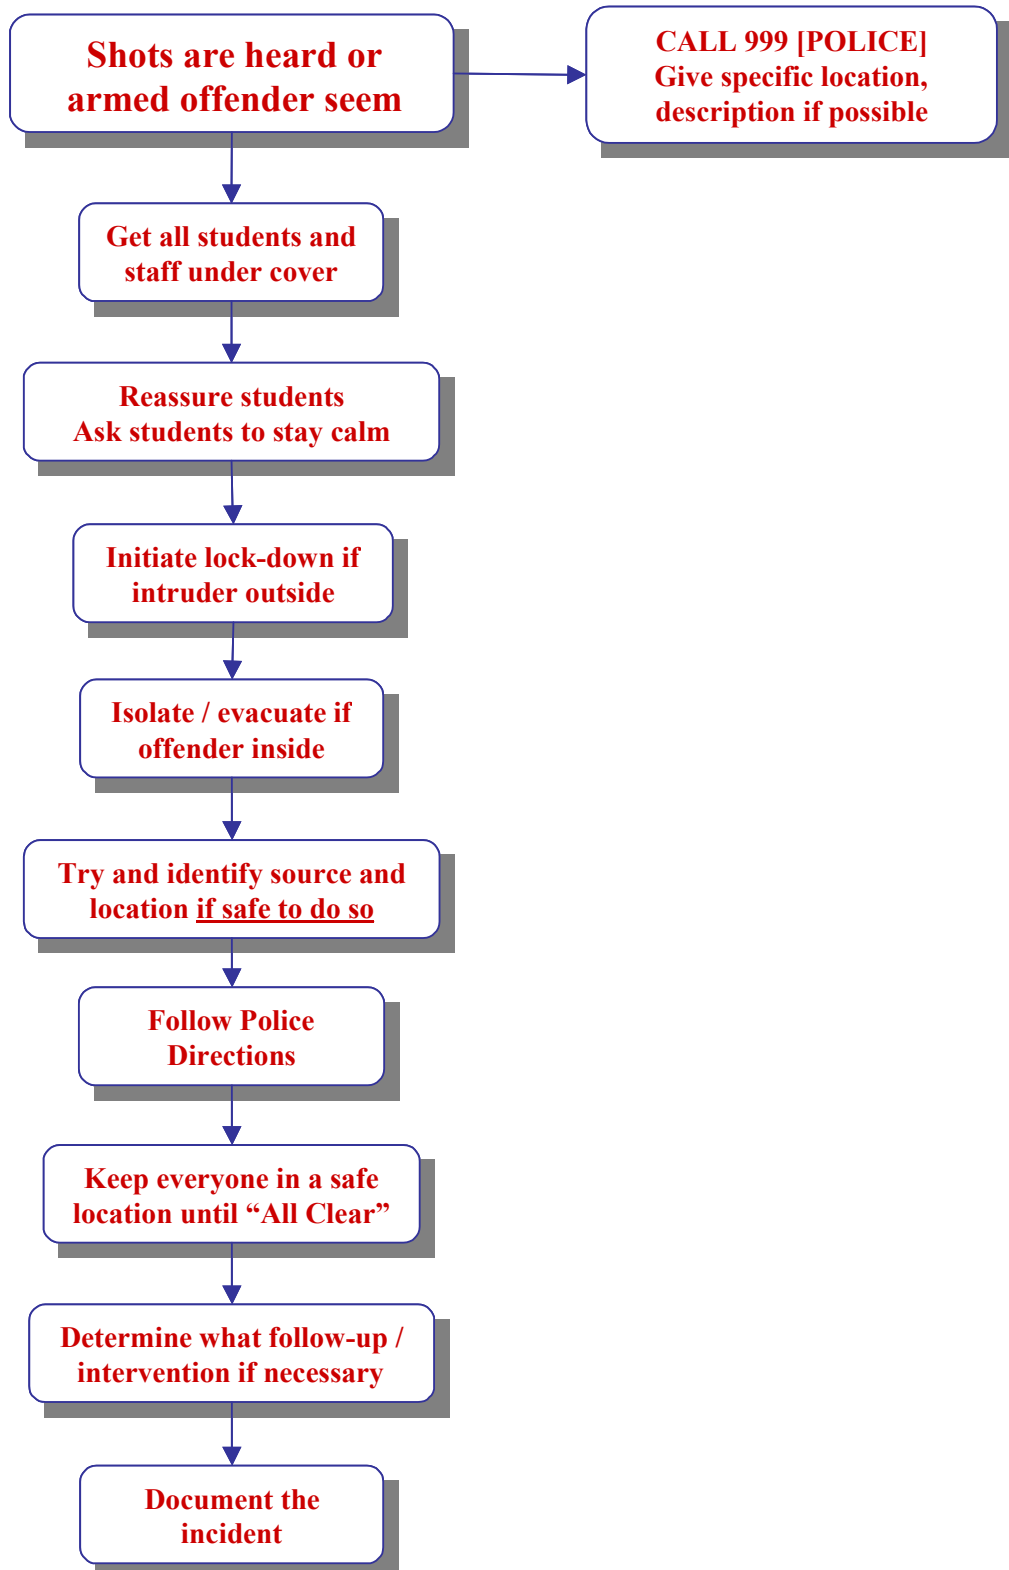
Shots are heard or armed offender seem

CALL 999 [POLICE]
Give specific location, description if possible

Get all students and staff under cover

Reassure students
Ask students to stay calm

Initiate lock-down if intruder outside

Isolate / evacuate if offender inside

Try and identify source and location if safe to do so

Follow Police Directions

Keep everyone in a safe location until “All Clear”

Determine what follow-up / intervention if necessary

Document the incident